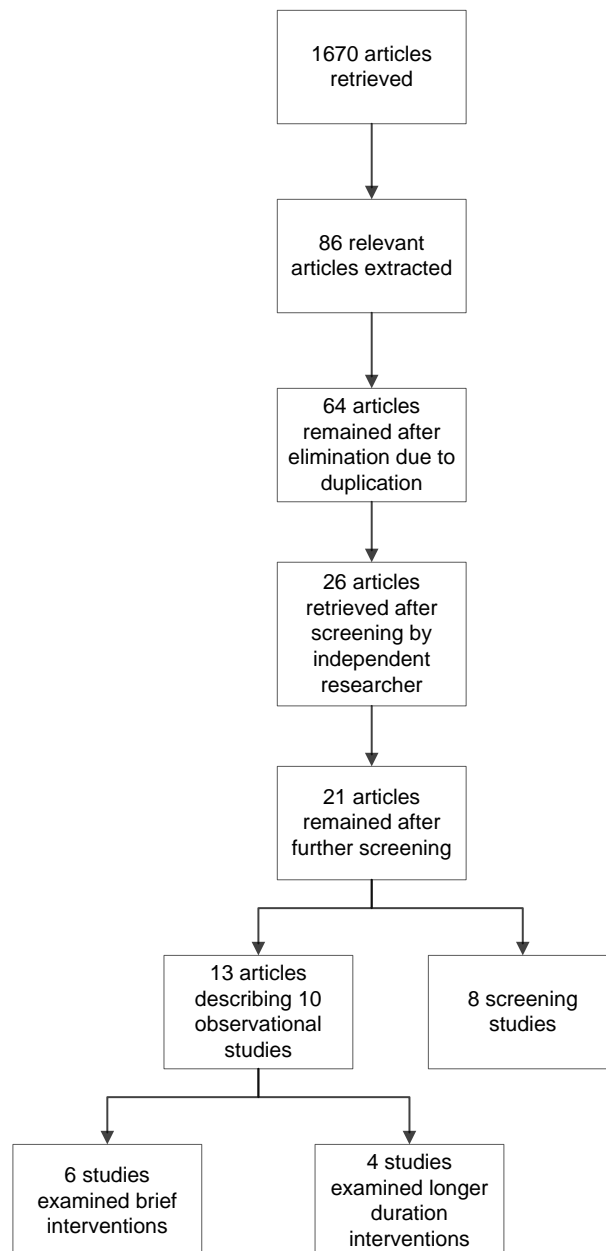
1670 articles retrieved

86 relevant articles extracted

64 articles remained after elimination due to duplication

26 articles retrieved after screening by independent researcher

21 articles remained after further screening

13 articles describing 10 observational studies

8 screening studies

6 studies examined brief interventions

4 studies examined longer duration interventions